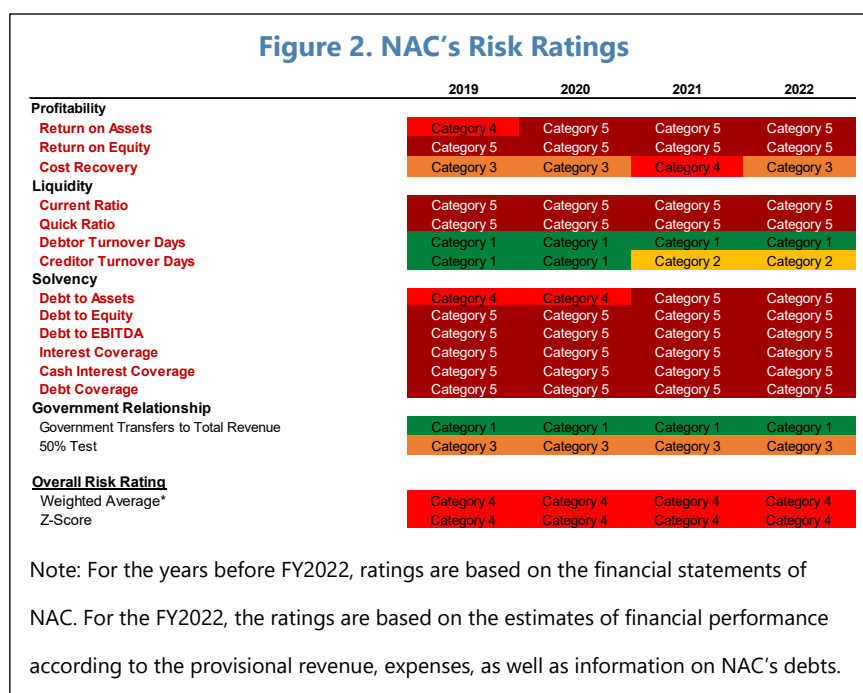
Figure 2. NAC's Risk Ratings

| | 2019 | 2020 | 2021 | 2022 |
|---|---|---|---|---|
| **Profitability** | | | | |
| Return on Assets | Category 4 | Category 5 | Category 5 | Category 5 |
| Return on Equity | Category 5 | Category 5 | Category 5 | Category 5 |
| Cost Recovery | Category 3 | Category 3 | Category 4 | Category 3 |
| **Liquidity** | | | | |
| Current Ratio | Category 5 | Category 5 | Category 5 | Category 5 |
| Quick Ratio | Category 5 | Category 5 | Category 5 | Category 5 |
| Debtor Turnover Days | Category 1 | Category 1 | Category 1 | Category 1 |
| Creditor Turnover Days | Category 1 | Category 1 | Category 2 | Category 2 |
| **Solvency** | | | | |
| Debt to Assets | Category 4 | Category 4 | Category 5 | Category 5 |
| Debt to Equity | Category 5 | Category 5 | Category 5 | Category 5 |
| Debt to EBITDA | Category 5 | Category 5 | Category 5 | Category 5 |
| Interest Coverage | Category 5 | Category 5 | Category 5 | Category 5 |
| Cash Interest Coverage | Category 5 | Category 5 | Category 5 | Category 5 |
| Debt Coverage | Category 5 | Category 5 | Category 5 | Category 5 |
| **Government Relationship** | | | | |
| Government Transfers to Total Revenue | Category 1 | Category 1 | Category 1 | Category 1 |
| 50% Test | Category 3 | Category 3 | Category 3 | Category 3 |
| **Overall Risk Rating** | | | | |
| Weighted Average* | Category 4 | Category 4 | Category 4 | Category 4 |
| Z-Score | Category 4 | Category 4 | Category 4 | Category 4 |

Note: For the years before FY2022, ratings are based on the financial statements of NAC. For the FY2022, the ratings are based on the estimates of financial performance according to the provisional revenue, expenses, as well as information on NAC's debts.